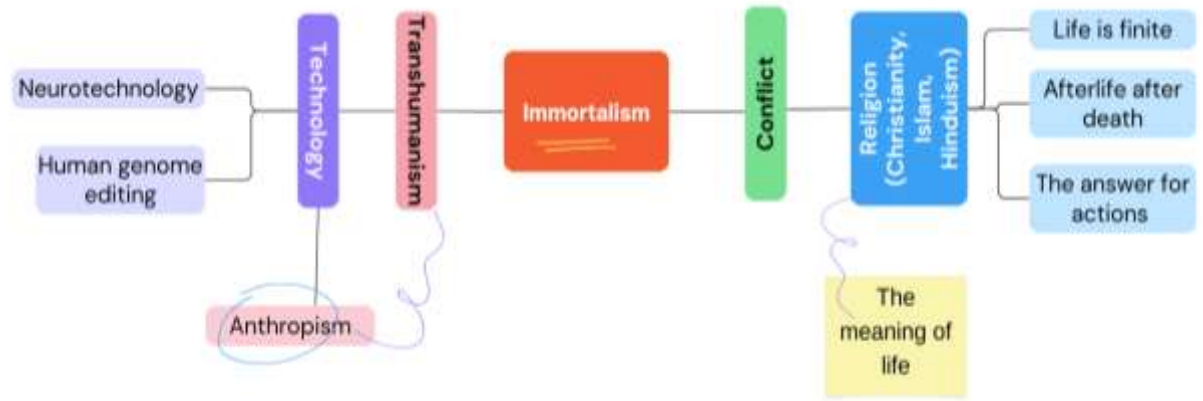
Neurotechnology

Human genome editing

Technology

Transhumanism

Immortalism

Conflict

Religion (Christianity, Islam, Hinduism)

Life is finite

Afterlife after death

The answer for actions

Anthropism

The meaning of life